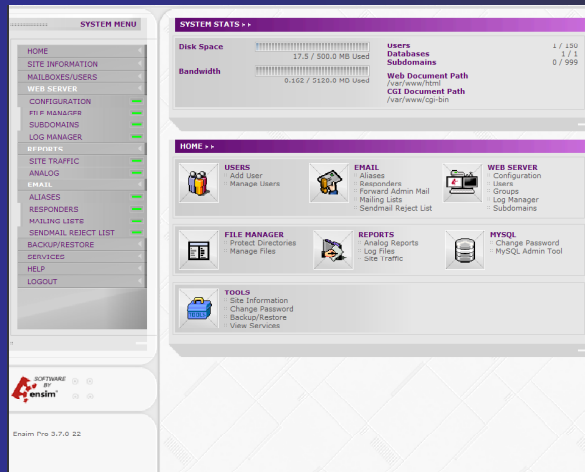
SYSTEM MENU

HOME
SITE INFORMATION
MAILBOXES/USERS
WEB SERVER
CONFIGURATION
FILE MANAGER
SUBDOMAINS
LOG MANAGER
REPORTS
SITE TRAFFIC
ANALOG
EMAIL
ALIASES
RESPONDERS
MAILING LISTS
SENDMAIL REJECT LIST
BACKUP/RESTORE
SERVICES
HELP
LOGOUT

SOFTWARE BY ensim

Ensim Pro 3.7.0 22

SYSTEM STATS ▸▸

Disk Space
17.5 / 500.0 MB Used
Bandwidth
0.162 / 5120.0 MB Used

Users 1 / 150
Databases 1 / 1
Subdomains 0 / 999

Web Document Path
/var/www/html
CGI Document Path
/var/www/cgi-bin

HOME ▸▸

USERS
Add User
Manage Users

EMAIL
Aliases
Responders
Forward Admin Mail
Mailing Lists
Sendmail Reject List

WEB SERVER
Configuration
Users
Groups
Log Manager
Subdomains

FILE MANAGER
Protect Directories
Manage Files

REPORTS
Analog Reports
Log Files
Site Traffic

MYSQL
Change Password
MySQL Admin Tool

TOOLS
Site Information
Change Password
Backup/Restore
View Services